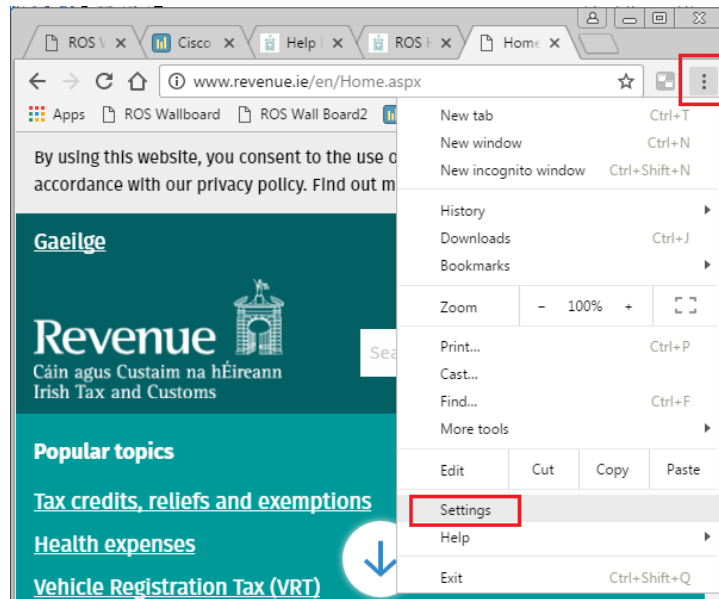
ROS W
Cisco
Help
ROS
Home

www.revenue.ie/en/Home.aspx

Apps
ROS Wallboard
ROS Wall Board2

By using this website, you consent to the use o accordance with our privacy policy. Find out m

Gaeilge

Revenue
Cáin agus Custaim na hÉireann
Irish Tax and Customs

Sea

Popular topics

Tax credits, reliefs and exemptions

Health expenses

Vehicle Registration Tax (VRT)

New tab Ctrl+T
New window Ctrl+N
New incognito window Ctrl+Shift+N
History
Downloads Ctrl+J
Bookmarks
Zoom – 100% +
Print... Ctrl+P
Cast...
Find... Ctrl+F
More tools
Edit Cut Copy Paste
Settings
Help
Exit Ctrl+Shift+Q